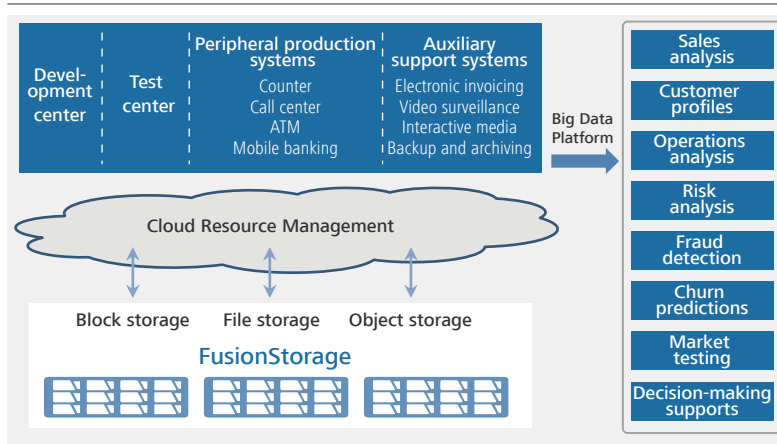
Development center

Test center

Peripheral production systems
Counter
Call center
ATM
Mobile banking

Auxiliary support systems
Electronic invoicing
Video surveillance
Interactive media
Backup and archiving

Big Data Platform

Sales analysis
Customer profiles
Operations analysis
Risk analysis
Fraud detection
Churn predictions
Market testing
Decision-making supports

Cloud Resource Management

Block storage
File storage
Object storage

FusionStorage